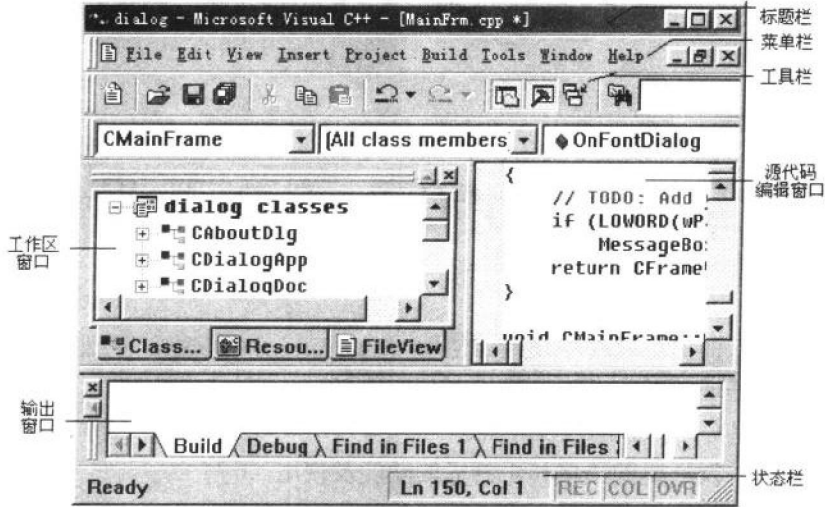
dialog - Microsoft Visual C++ - [MainFrm.cpp *]

标题栏

File Edit View Insert Project Build Tools Window Help

菜单栏

工具栏

CMainFrame

[All class members

OnFontDialog

dialog classes

CAboutDlg

CDialogApp

CDialogDoc

Class...

Resou...

FileView

工作区窗口

{
// TODO: Add
if (LOWORD(wP
MessageBo
return CFrame
}

void CMainFrame::

源代码编辑窗口

输出窗口

Build

Debug

Find in Files 1

Find in Files

Ready

Ln 150, Col 1

REC

COL

OVR

状态栏